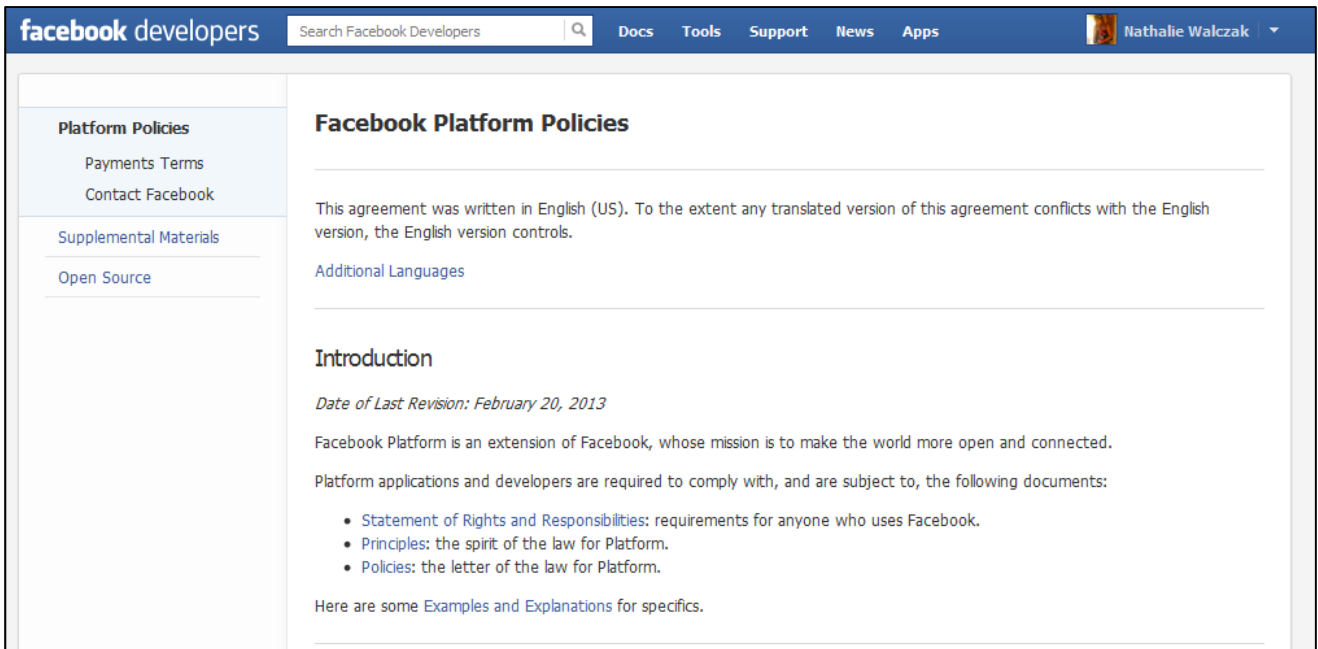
facebook developers
Search Facebook Developers
Docs Tools Support News Apps
Nathalie Walczak

Platform Policies
Payments Terms
Contact Facebook
Supplemental Materials
Open Source

Facebook Platform Policies

This agreement was written in English (US). To the extent any translated version of this agreement conflicts with the English version, the English version controls.

Additional Languages

Introduction

Date of Last Revision: February 20, 2013

Facebook Platform is an extension of Facebook, whose mission is to make the world more open and connected.

Platform applications and developers are required to comply with, and are subject to, the following documents:

- Statement of Rights and Responsibilities: requirements for anyone who uses Facebook.
- Principles: the spirit of the law for Platform.
- Policies: the letter of the law for Platform.

Here are some Examples and Explanations for specifics.